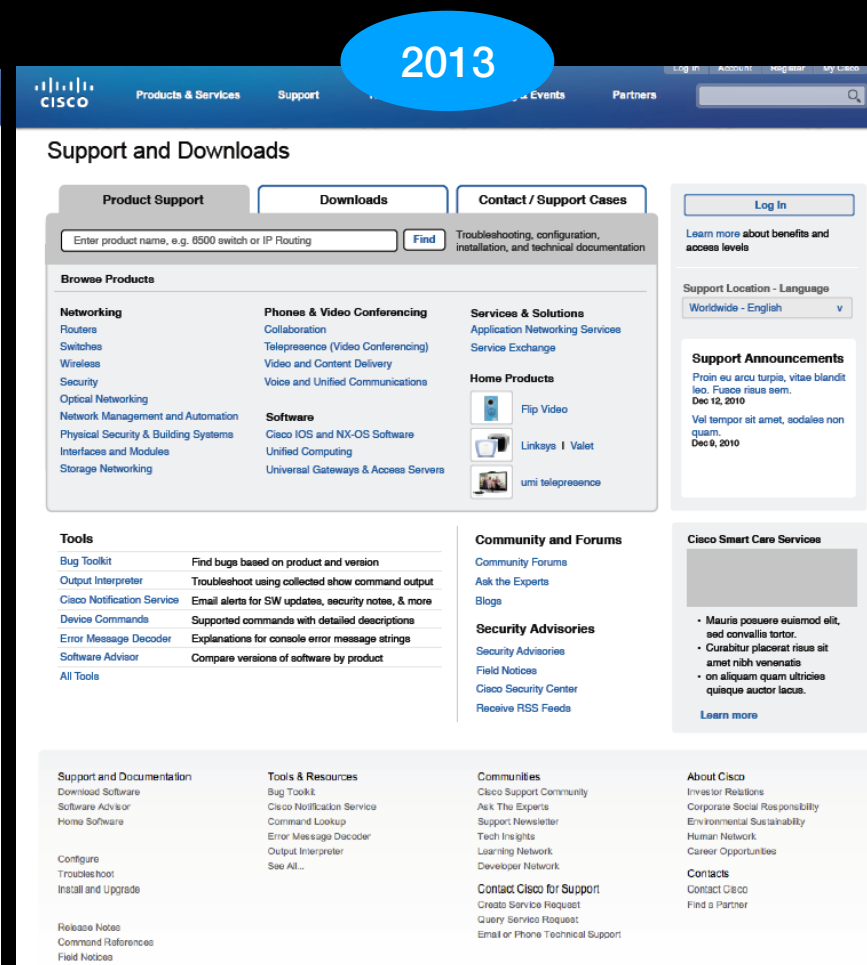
2013

Log In Account Register My Cisco

CISCO Products & Services Support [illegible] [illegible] Events Partners

Support and Downloads

Product Support | Downloads | Contact / Support Cases

Enter product name, e.g. 6500 switch or IP Routing Find Troubleshooting, configuration, installation, and technical documentation

Browse Products

Networking
Routers
Switches
Wireless
Security
Optical Networking
Network Management and Automation
Physical Security & Building Systems
Interfaces and Modules
Storage Networking

Phones & Video Conferencing
Collaboration
Telepresence (Video Conferencing)
Video and Content Delivery
Voice and Unified Communications

Software
Cisco IOS and NX-OS Software
Unified Computing
Universal Gateways & Access Servers

Services & Solutions
Application Networking Services
Service Exchange

Home Products
Flip Video
Linksys | Valet
umi telepresence

Log In
Learn more about benefits and access levels

Support Location - Language
Worldwide - English v

Support Announcements
Proin eu arcu turpis, vitae blandit leo. Fusce risus sem.
Dec 12, 2010
Vel tempor sit amet, sodales non quam.
Dec 9, 2010

Tools

| | |
|---|---|
| Bug Toolkit | Find bugs based on product and version |
| Output Interpreter | Troubleshoot using collected show command output |
| Cisco Notification Service | Email alerts for SW updates, security notes, & more |
| Device Commands | Supported commands with detailed descriptions |
| Error Message Decoder | Explanations for console error message strings |
| Software Advisor | Compare versions of software by product |

All Tools

Community and Forums
Community Forums
Ask the Experts
Blogs

Security Advisories
Security Advisories
Field Notices
Cisco Security Center
Receive RSS Feeds

Cisco Smart Care Services
• Mauris posuere euismod elit, sed convallis tortor.
• Curabitur placerat risus sit amet nibh venenatis
• on aliquam quam ultricies quisque auctor lacus.
Learn more

Support and Documentation
Download Software
Software Advisor
Home Software

Configure
Troubleshoot
Install and Upgrade

Release Notes
Command References
Field Notices

Tools & Resources
Bug Toolkit
Cisco Notification Service
Command Lookup
Error Message Decoder
Output Interpreter
See All...

Communities
Cisco Support Community
Ask The Experts
Support Newsletter
Tech Insights
Learning Network
Developer Network

Contact Cisco for Support
Create Service Request
Query Service Request
Email or Phone Technical Support

About Cisco
Investor Relations
Corporate Social Responsibility
Environmental Sustainability
Human Network
Career Opportunities

Contacts
Contact Cisco
Find a Partner